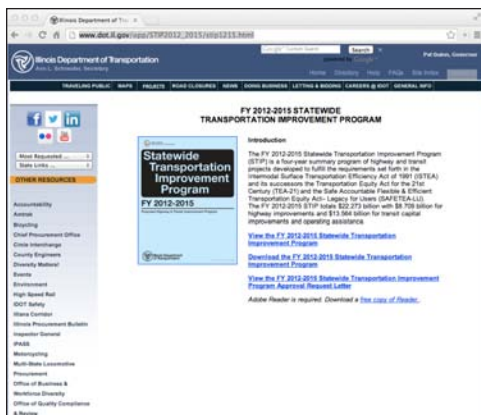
Illinois Department of Tra ×

www.dot.il.gov/opp/STIP2012_2015/stip1215.html

Illinois Department of Transportation
Ann L. Schneider, Secretary

Search
powered by Google

Pat Quinn, Governor

Home Directory Help FAQs Site Index

TRAVELING PUBLIC MAPS PROJECTS ROAD CLOSURES NEWS DOING BUSINESS LETTING & BIDDING CAREERS @ IDOT GENERAL INFO

Most Requested...
State Links...
OTHER RESOURCES

Accountability
Amtrak
Bicycling
Chief Procurement Office
Circle Interchange
County Engineers
Diversity Matters!
Events
Environment
High Speed Rail
IDOT Safety
Illiana Corridor
Illinois Procurement Bulletin
Inspector General
IPASS
Motorcycling
Multi-State Locomotive Procurement
Office of Business & Workforce Diversity
Office of Quality Compliance & Review

FY 2012-2015 STATEWIDE TRANSPORTATION IMPROVEMENT PROGRAM

Statewide Transportation Improvement Program
FY 2012-2015

Introduction

The FY 2012-2015 Statewide Transportation Improvement Program (STIP) is a four-year summary program of highway and transit projects developed to fulfill the requirements set forth in the Intermodal Surface Transportation Efficiency Act of 1991 (ISTEA) and its successors the Transportation Equity Act for the 21st Century (TEA-21) and the Safe Accountable Flexible & Efficient Transportation Equity Act- Legacy for Users (SAFETEA-LU). The FY 2012-2015 STIP totals $22.273 billion with $8.709 billion for highway improvements and $13.564 billion for transit capital improvements and operating assistance.

View the FY 2012-2015 Statewide Transportation Improvement Program

Download the FY 2012-2015 Statewide Transportation Improvement Program

View the FY 2012-2015 Statewide Transportation Improvement Program Approval Request Letter

Adobe Reader is required. Download a free copy of Reader.